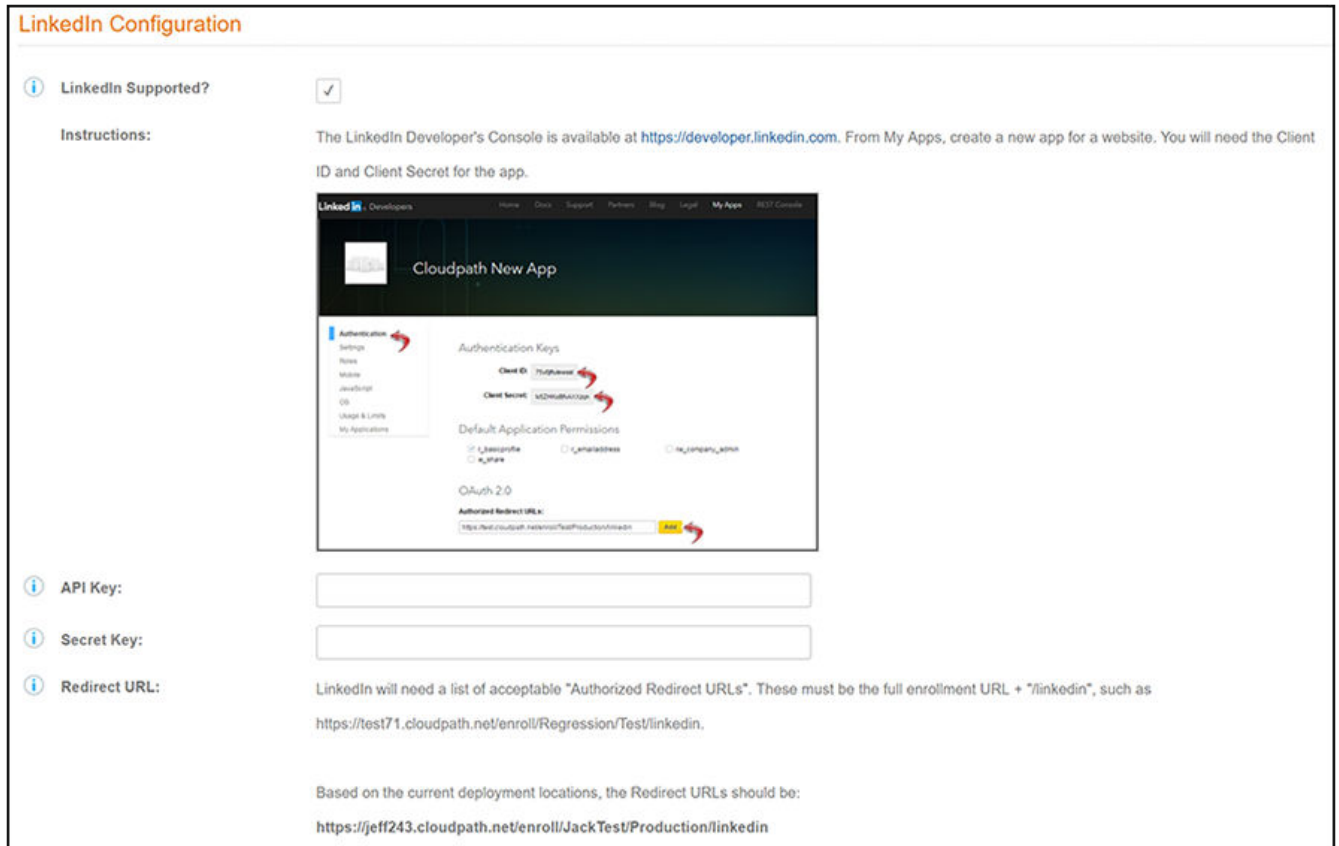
LinkedIn Configuration

LinkedIn Supported? ✓

Instructions:

The LinkedIn Developer's Console is available at https://developer.linkedin.com. From My Apps, create a new app for a website. You will need the Client ID and Client Secret for the app.

Linked in Developers Home Docs Support Partners Blog Legal My Apps REST Console

Cloudpath New App

Authentication
Settings
Roles
Mobile
JavaScript
OS
Usage & Limits
My Applications

Authentication Keys

Client ID: 75x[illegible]

Client Secret: b5ZWu8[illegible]

Default Application Permissions

r_basicprofile
r_emailaddress
rw_company_admin
w_share

OAuth 2.0

Authorized Redirect URLs:

https://test.cloudpath.net/enroll/Test/Production/linkedin Add

API Key:

Secret Key:

Redirect URL:

LinkedIn will need a list of acceptable "Authorized Redirect URLs". These must be the full enrollment URL + "/linkedin", such as https://test71.cloudpath.net/enroll/Regression/Test/linkedin.

Based on the current deployment locations, the Redirect URLs should be:

https://jeff243.cloudpath.net/enroll/JackTest/Production/linkedin